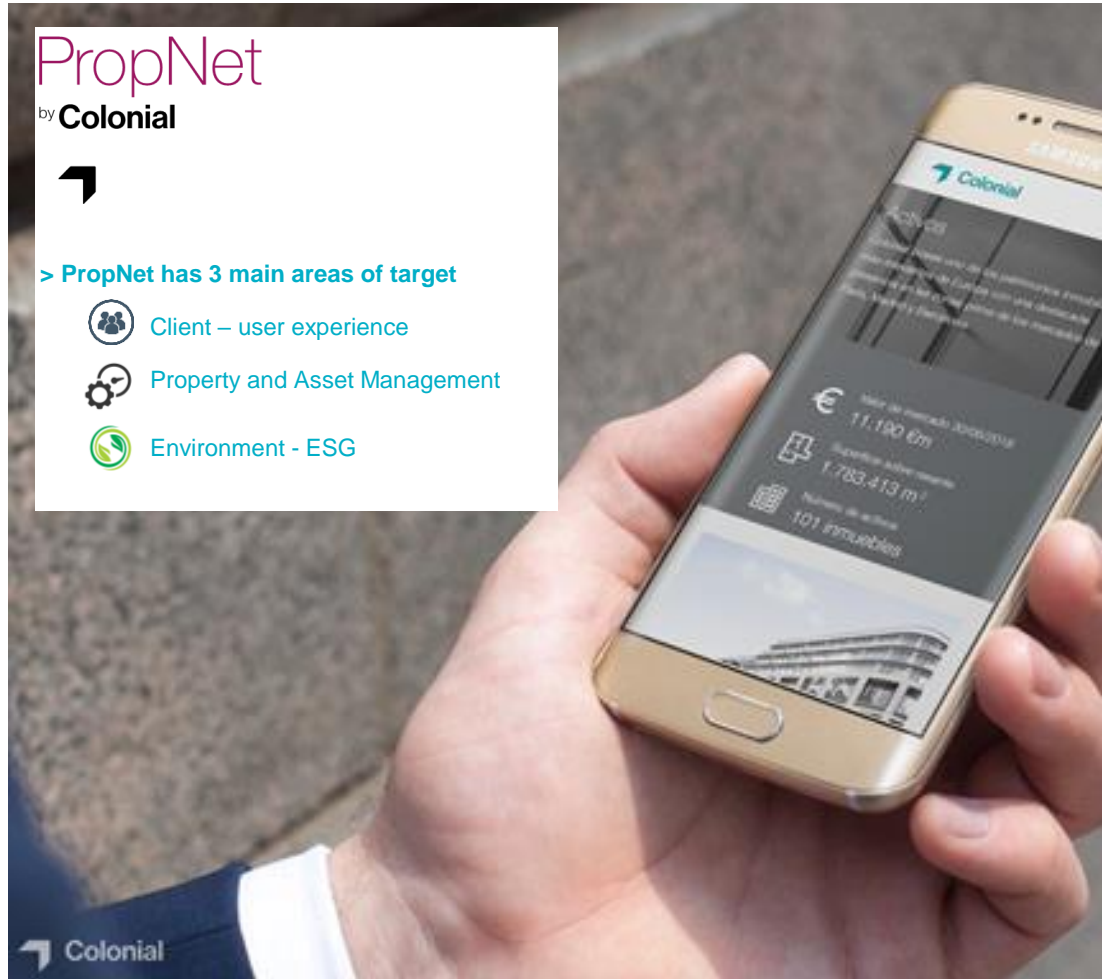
PropNet
by Colonial

> PropNet has 3 main areas of target

Client – user experience

Property and Asset Management

Environment - ESG

SAMSUNG

Colonial

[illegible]

Valor de mercado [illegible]
11.190 €m

Superficie sobre rasante
1.783.413 m²

Número de activos
101 inmuebles

Colonial